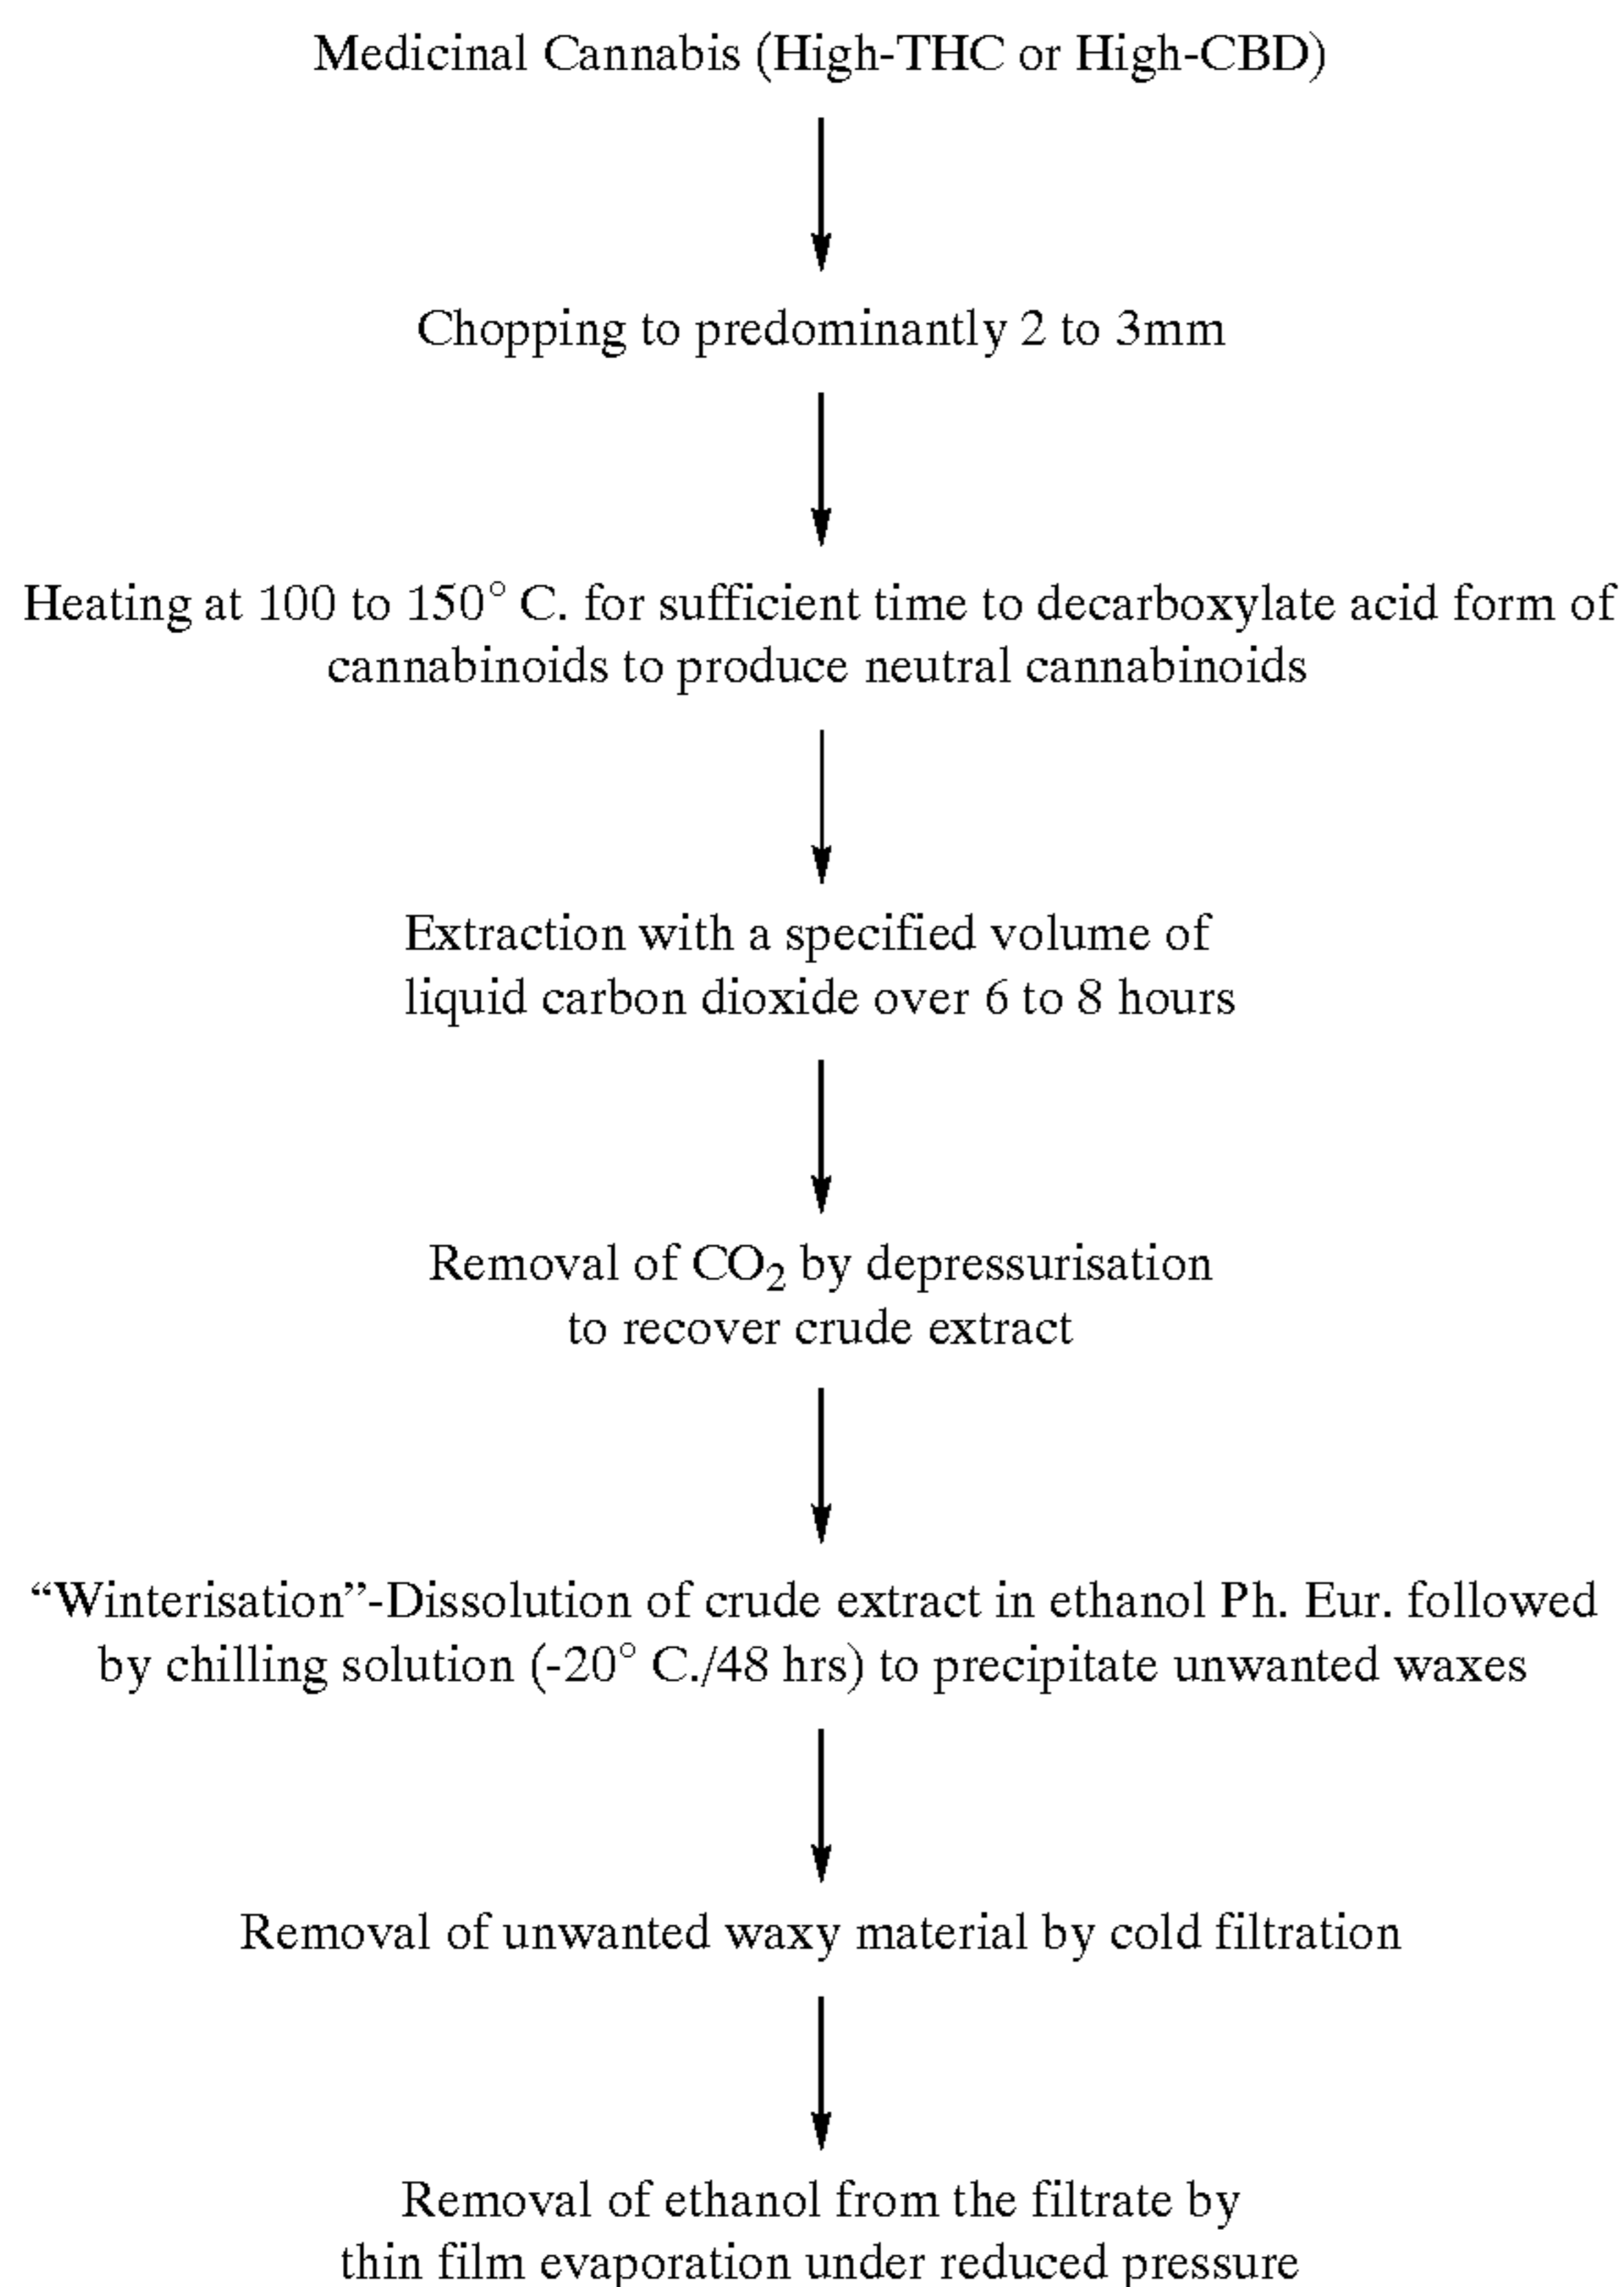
Medicinal Cannabis (High-THC or High-CBD)

Chopping to predominantly 2 to 3mm

Heating at 100 to 150° C. for sufficient time to decarboxylate acid form of cannabinoids to produce neutral cannabinoids

Extraction with a specified volume of liquid carbon dioxide over 6 to 8 hours

Removal of $CO_2$ by depressurisation to recover crude extract

"Winterisation"-Dissolution of crude extract in ethanol Ph. Eur. followed by chilling solution (-20° C./48 hrs) to precipitate unwanted waxes

Removal of unwanted waxy material by cold filtration

Removal of ethanol from the filtrate by thin film evaporation under reduced pressure